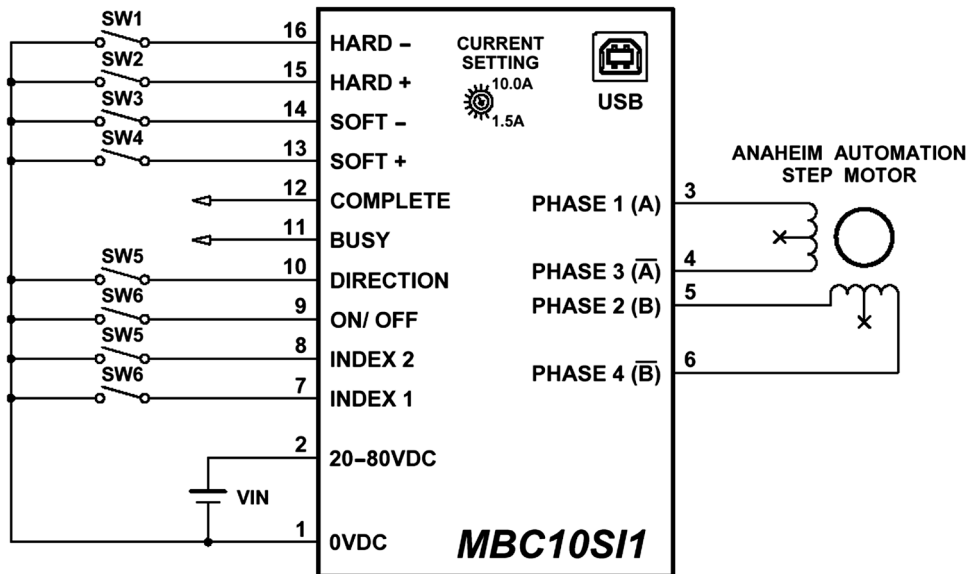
SW1
16 HARD –
SW2
15 HARD +
SW3
14 SOFT –
SW4
13 SOFT +
12 COMPLETE
11 BUSY
SW5
10 DIRECTION
SW6
9 ON/ OFF
SW5
8 INDEX 2
SW6
7 INDEX 1
2 20–80VDC
VIN
1 0VDC

CURRENT SETTING
10.0A
1.5A

USB

MBC10SI1

PHASE 1 (A) 3
PHASE 3 ($\overline{A}$) 4
PHASE 2 (B) 5
PHASE 4 ($\overline{B}$) 6

ANAHEIM AUTOMATION STEP MOTOR